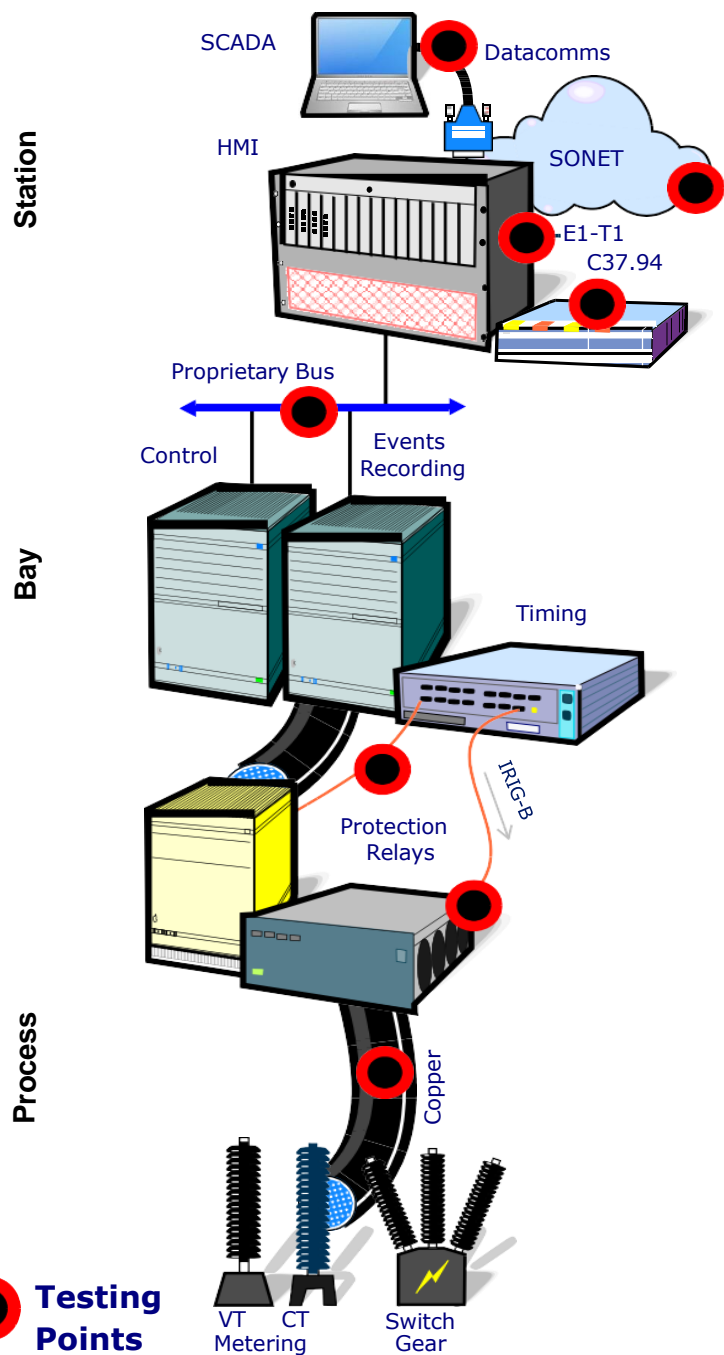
Station

SCADA

Datacomms

HMI

SONET

E1-T1

C37.94

Proprietary Bus

Control

Events Recording

Bay

Timing

IRIG-B

Protection Relays

Process

Copper

VT

CT

Metering

Switch Gear

Testing Points